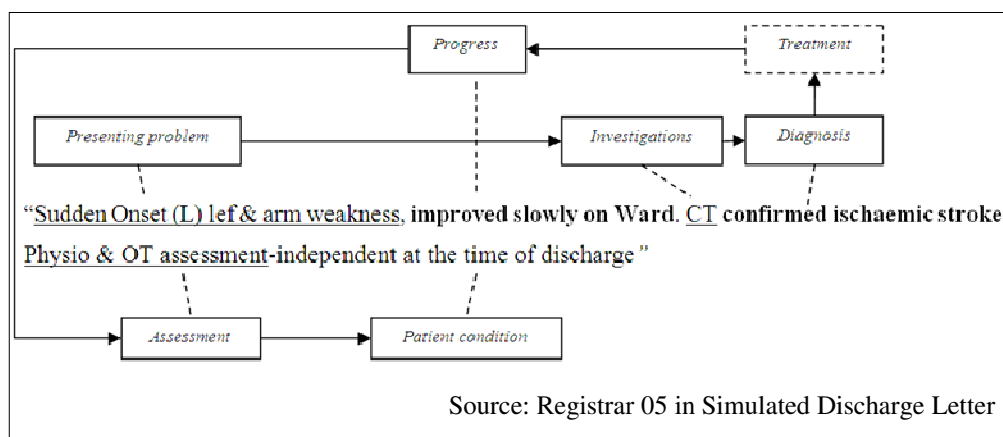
Progress

Treatment

Presenting problem

Investigations

Diagnosis

“Sudden Onset (L) lef & arm weakness, improved slowly on Ward. CT confirmed ischaemic stroke. Physio & OT assessment-independent at the time of discharge ”

Assessment

Patient condition

Source: Registrar 05 in Simulated Discharge Letter